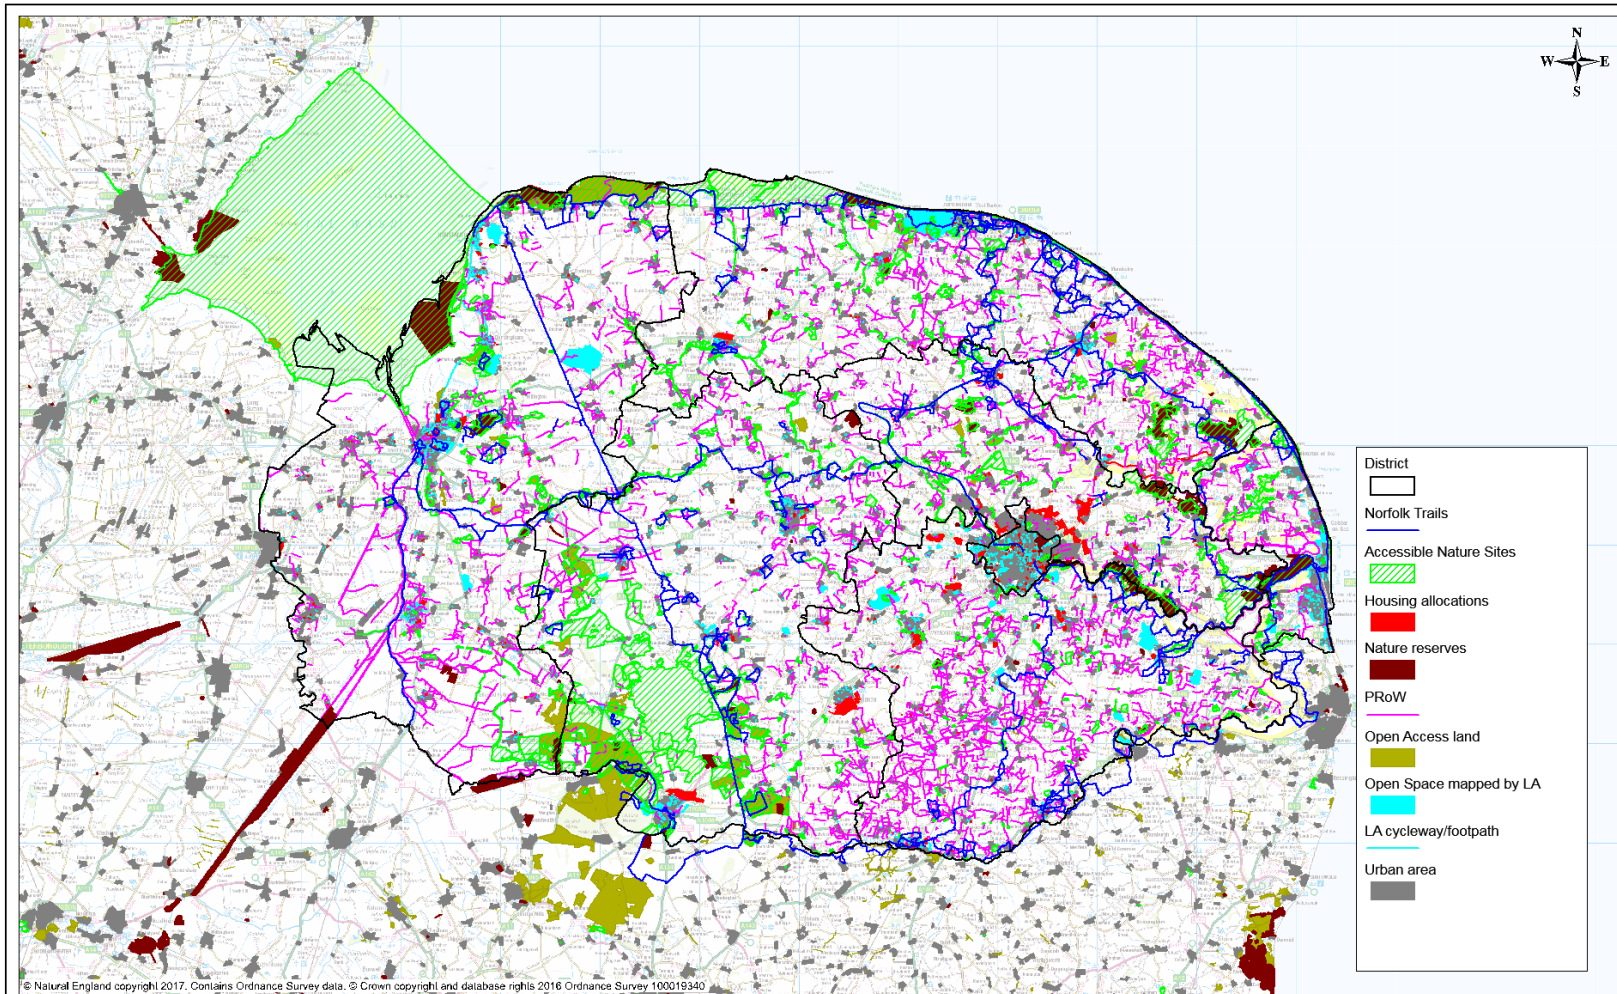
N
W
E
S

District

Norfolk Trails

Accessible Nature Sites

Housing allocations

Nature reserves

PRoW

Open Access land

Open Space mapped by LA

LA cycleway/footpath

Urban area

© Natural England copyright 2017. Contains Ordnance Survey data. © Crown copyright and database rights 2016 Ordnance Survey 100019340